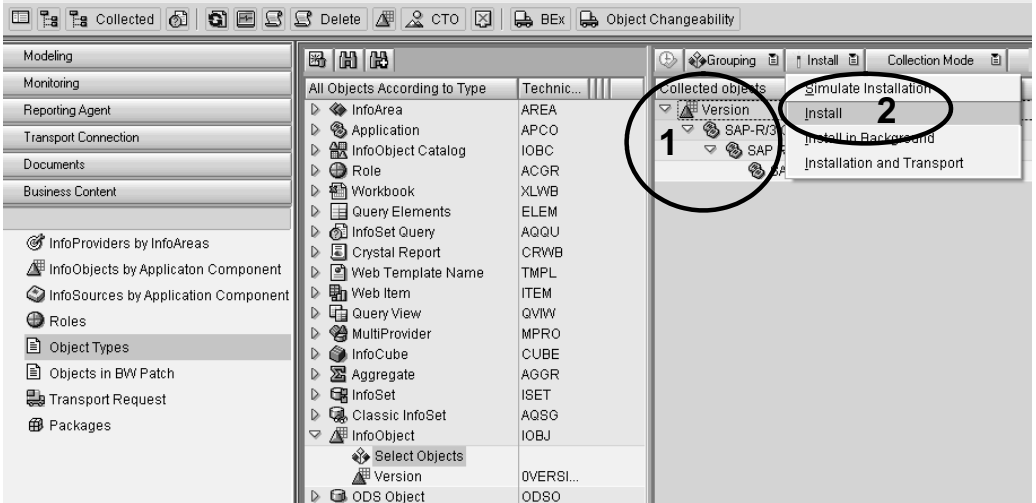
Collected Delete CTO BEx Object Changeability

Modeling
Monitoring
Reporting Agent
Transport Connection
Documents
Business Content

InfoProviders by InfoAreas
InfoObjects by Applicaton Component
InfoSources by Application Component
Roles
Object Types
Objects in BW Patch
Transport Request
Packages

| All Objects According to Type | Technic... |
|---|---|
| InfoArea | AREA |
| Application | APCO |
| InfoObject Catalog | IOBC |
| Role | ACGR |
| Workbook | XLWB |
| Query Elements | ELEM |
| InfoSet Query | AQQU |
| Crystal Report | CRWB |
| Web Template Name | TMPL |
| Web Item | ITEM |
| Query View | QVIW |
| MultiProvider | MPRO |
| InfoCube | CUBE |
| Aggregate | AGGR |
| InfoSet | ISET |
| Classic InfoSet | AQSG |
| InfoObject | IOBJ |
| Select Objects | |
| Version | 0VERSI... |
| ODS Object | ODSO |

Grouping Install Collection Mode

Collected objects
Version
SAP-R/3
SAP
SAP

1

Simulate Installation
Install
Install in Background
Installation and Transport

2